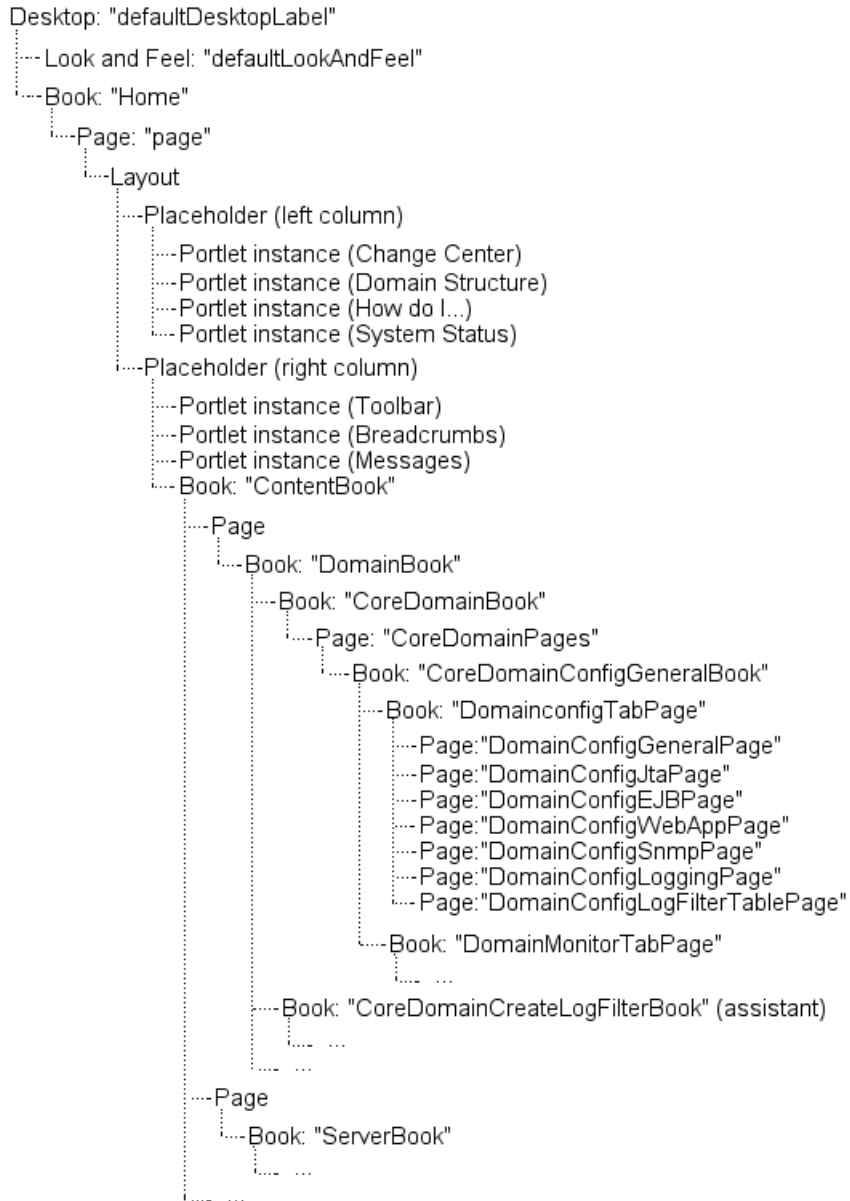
Desktop: "defaultDesktopLabel"
Look and Feel: "defaultLookAndFeel"
Book: "Home"
Page: "page"
Layout
Placeholder (left column)
Portlet instance (Change Center)
Portlet instance (Domain Structure)
Portlet instance (How do I...)
Portlet instance (System Status)
Placeholder (right column)
Portlet instance (Toolbar)
Portlet instance (Breadcrumbs)
Portlet instance (Messages)
Book: "ContentBook"
Page
Book: "DomainBook"
Book: "CoreDomainBook"
Page: "CoreDomainPages"
Book: "CoreDomainConfigGeneralBook"
Book: "DomainconfigTabPage"
Page:"DomainConfigGeneralPage"
Page:"DomainConfigJtaPage"
Page:"DomainConfigEJBPage"
Page:"DomainConfigWebAppPage"
Page:"DomainConfigSnmpPage"
Page:"DomainConfigLoggingPage"
Page:"DomainConfigLogFilterTablePage"
Book: "DomainMonitorTabPage"
...
Book: "CoreDomainCreateLogFilterBook" (assistant)
...
...
Page
Book: "ServerBook"
...
...